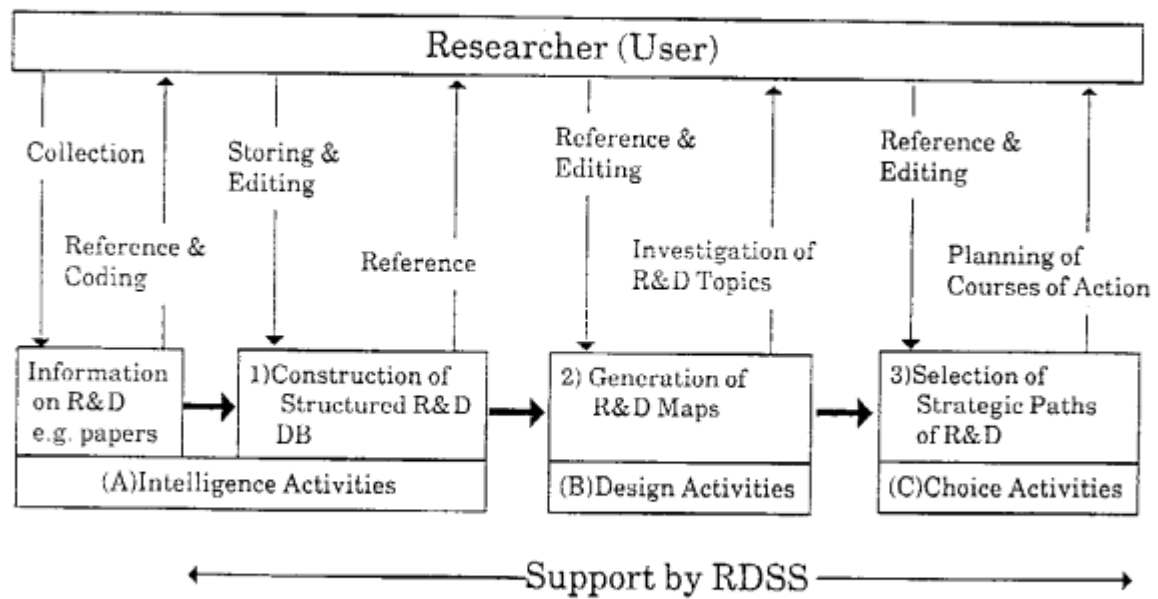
Researcher (User)

Collection

Reference & Coding

Storing & Editing

Reference

Reference & Editing

Investigation of R&D Topics

Reference & Editing

Planning of Courses of Action

Information on R&D e.g. papers

1)Construction of Structured R&D DB

(A)Intelligence Activities

2) Generation of R&D Maps

(B)Design Activities

3)Selection of Strategic Paths of R&D

(C)Choice Activities

Support by RDSS